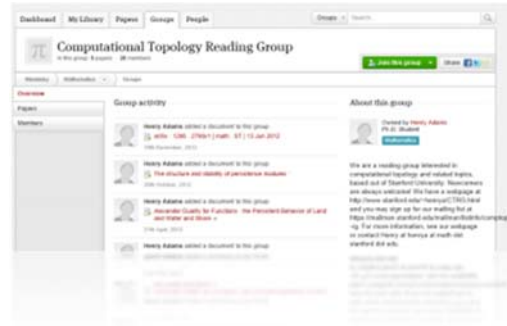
Dashboard My Library Papers Groups People

Groups Search

Computational Topology Reading Group

In this group: 5 papers 26 members

Join this group Share

Overview

Papers

Members

Group activity

Henry Adams added a document to the group

arXiv: 1305.2769v1 [math.AT] 12 Jan 2013

Henry Adams added a document to the group

The structure and stability of persistence modules

Henry Adams added a document to the group

Alexander Duality for Functions: the Persistent Behavior of Land and Water and More

About this group

Owned by Henry Adams

Ph.D. Student

Mathematics

We are a reading group interested in computational topology and related topics, based out of Stanford University. Newcomers are always welcome! We have a webpage at http://www.stanford.edu/~henrya/CTRG.html and you may sign up for our mailing list at https://mailman.stanford.edu/mailman/listinfo/comptop-rg. For more information, see our webpage or contact Henry at henrya at math dot stanford dot edu.